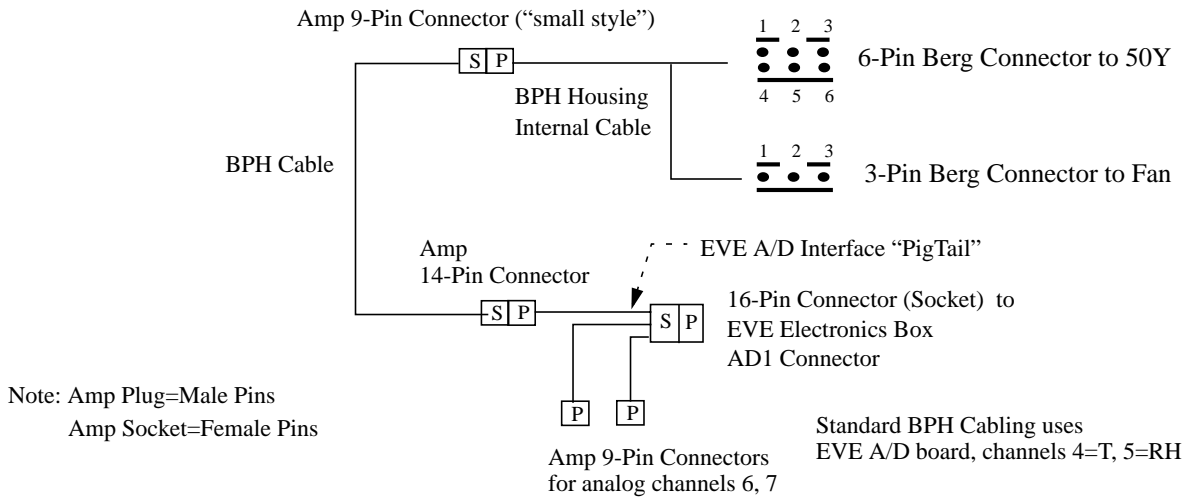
Amp 9-Pin Connector ("small style")

S P

1 2 3

4 5 6

6-Pin Berg Connector to 50Y

BPH Housing Internal Cable

1 2 3

3-Pin Berg Connector to Fan

BPH Cable

Amp 14-Pin Connector

EVE A/D Interface "PigTail"

S P

S P

16-Pin Connector (Socket) to EVE Electronics Box AD1 Connector

P P

Note: Amp Plug=Male Pins
Amp Socket=Female Pins

Standard BPH Cabling uses EVE A/D board, channels 4=T, 5=RH

Amp 9-Pin Connectors for analog channels 6, 7